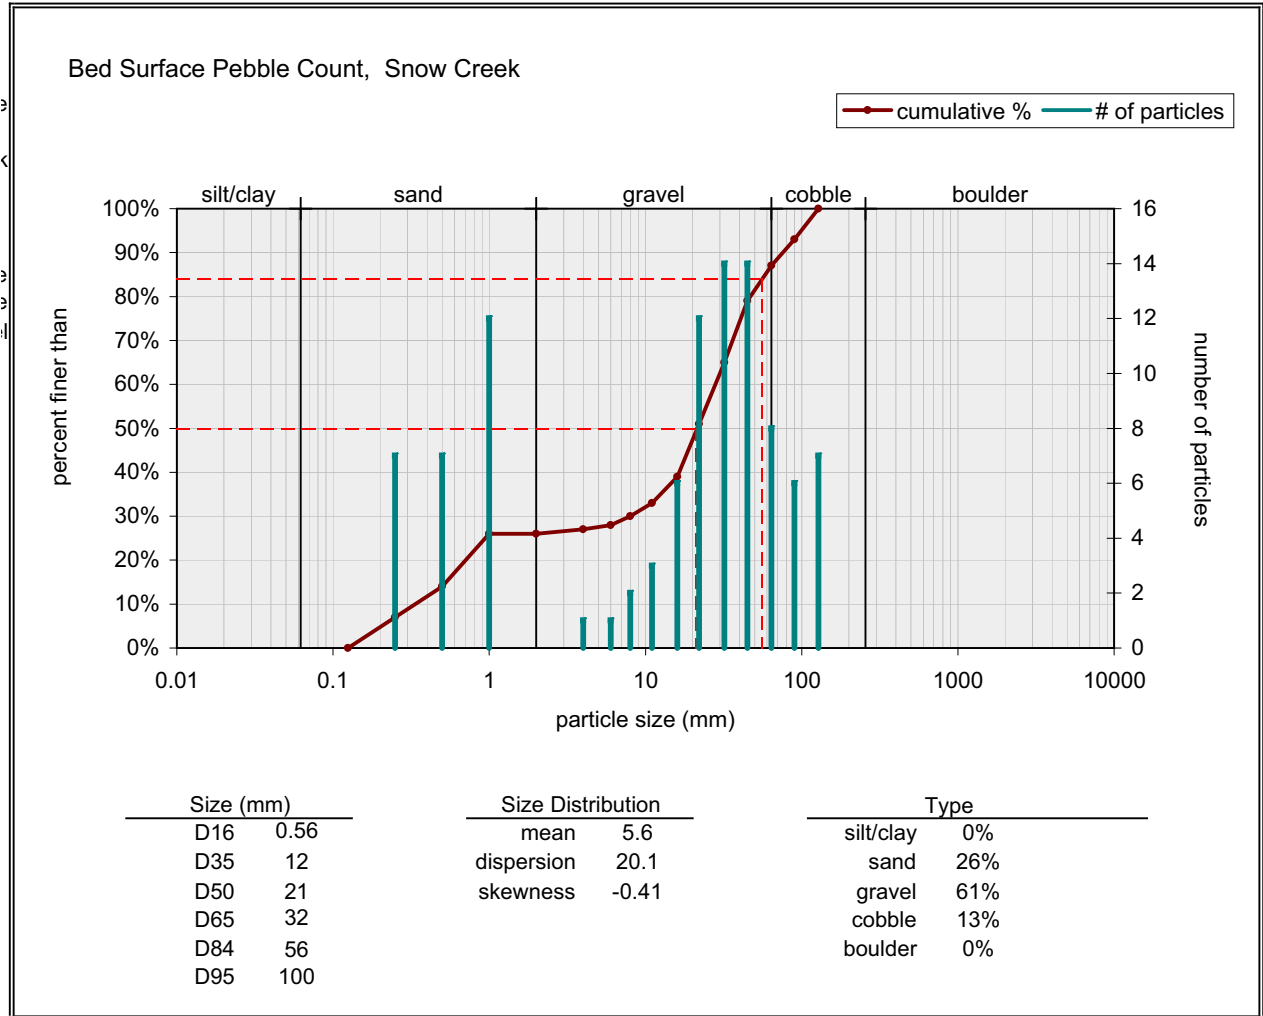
Bed Surface Pebble Count, Snow Creek

cumulative % # of particles

silt/clay sand gravel cobble boulder

100%
90%
80%
70%
60%
50%
40%
30%
20%
10%
0%

percent finer than

16
14
12
10
8
6
4
2
0

number of particles

0.01 0.1 1 10 100 1000 10000

particle size (mm)

| Size (mm) | |
|---|---|
| D16 | 0.56 |
| D35 | 12 |
| D50 | 21 |
| D65 | 32 |
| D84 | 56 |
| D95 | 100 |

| Size Distribution | |
|---|---|
| mean | 5.6 |
| dispersion | 20.1 |
| skewness | -0.41 |

| Type | |
|---|---|
| silt/clay | 0% |
| sand | 26% |
| gravel | 61% |
| cobble | 13% |
| boulder | 0% |